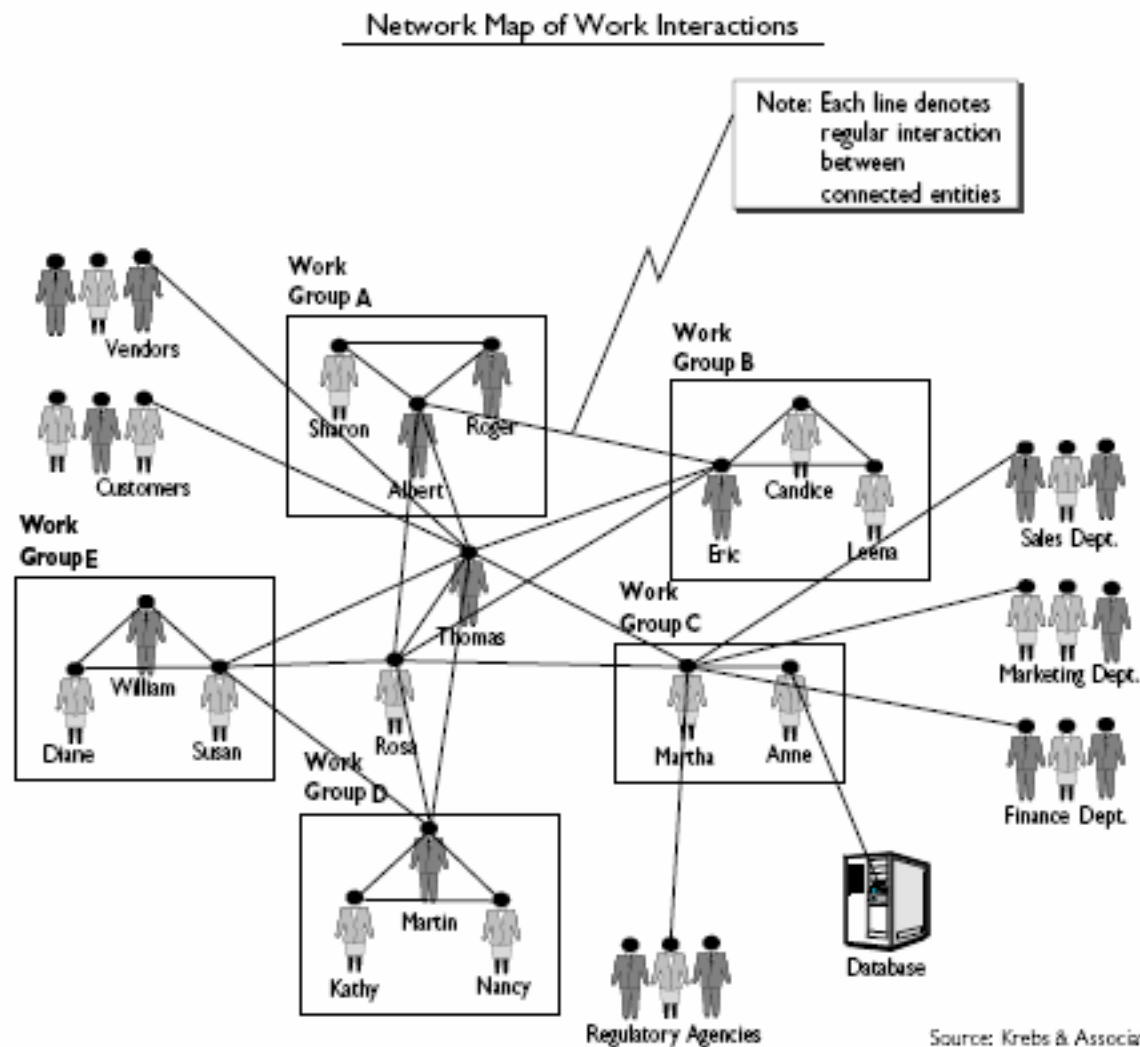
Network Map of Work Interactions

Note: Each line denotes regular interaction between connected entities

Vendors

Customers

Work Group A

Sharon

Roger

Albert

Work Group B

Candice

Eric

Leena

Sales Dept.

Work Group E

William

Diane

Susan

Thomas

Rosa

Work Group C

Martha

Anne

Marketing Dept.

Finance Dept.

Work Group D

Martin

Kathy

Nancy

Database

Regulatory Agencies

Source: Krebs & Associa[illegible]